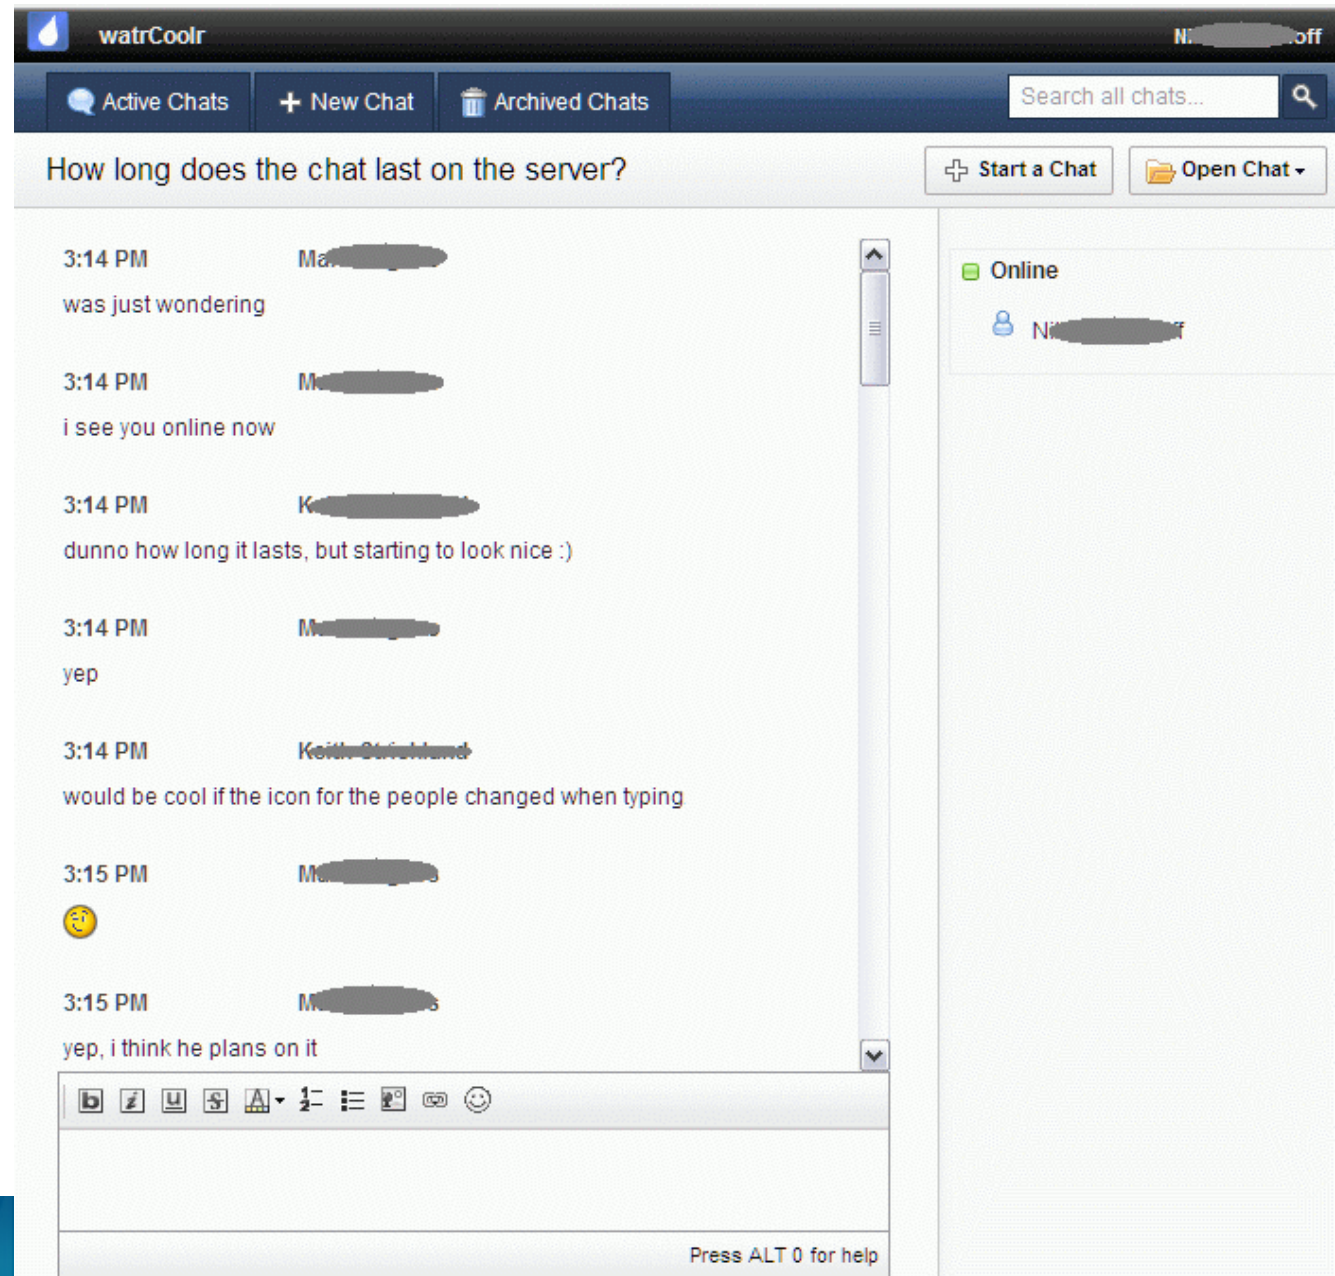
watrCoolr

N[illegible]off

Active Chats

New Chat

Archived Chats

Search all chats...

How long does the chat last on the server?

Start a Chat

Open Chat

3:14 PM Ma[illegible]

was just wondering

3:14 PM M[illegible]

i see you online now

3:14 PM K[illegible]

dunno how long it lasts, but starting to look nice :)

3:14 PM M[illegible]

yep

3:14 PM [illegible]

would be cool if the icon for the people changed when typing

3:15 PM M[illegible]

3:15 PM M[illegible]

yep, i think he plans on it

Press ALT 0 for help

Online

N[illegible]f